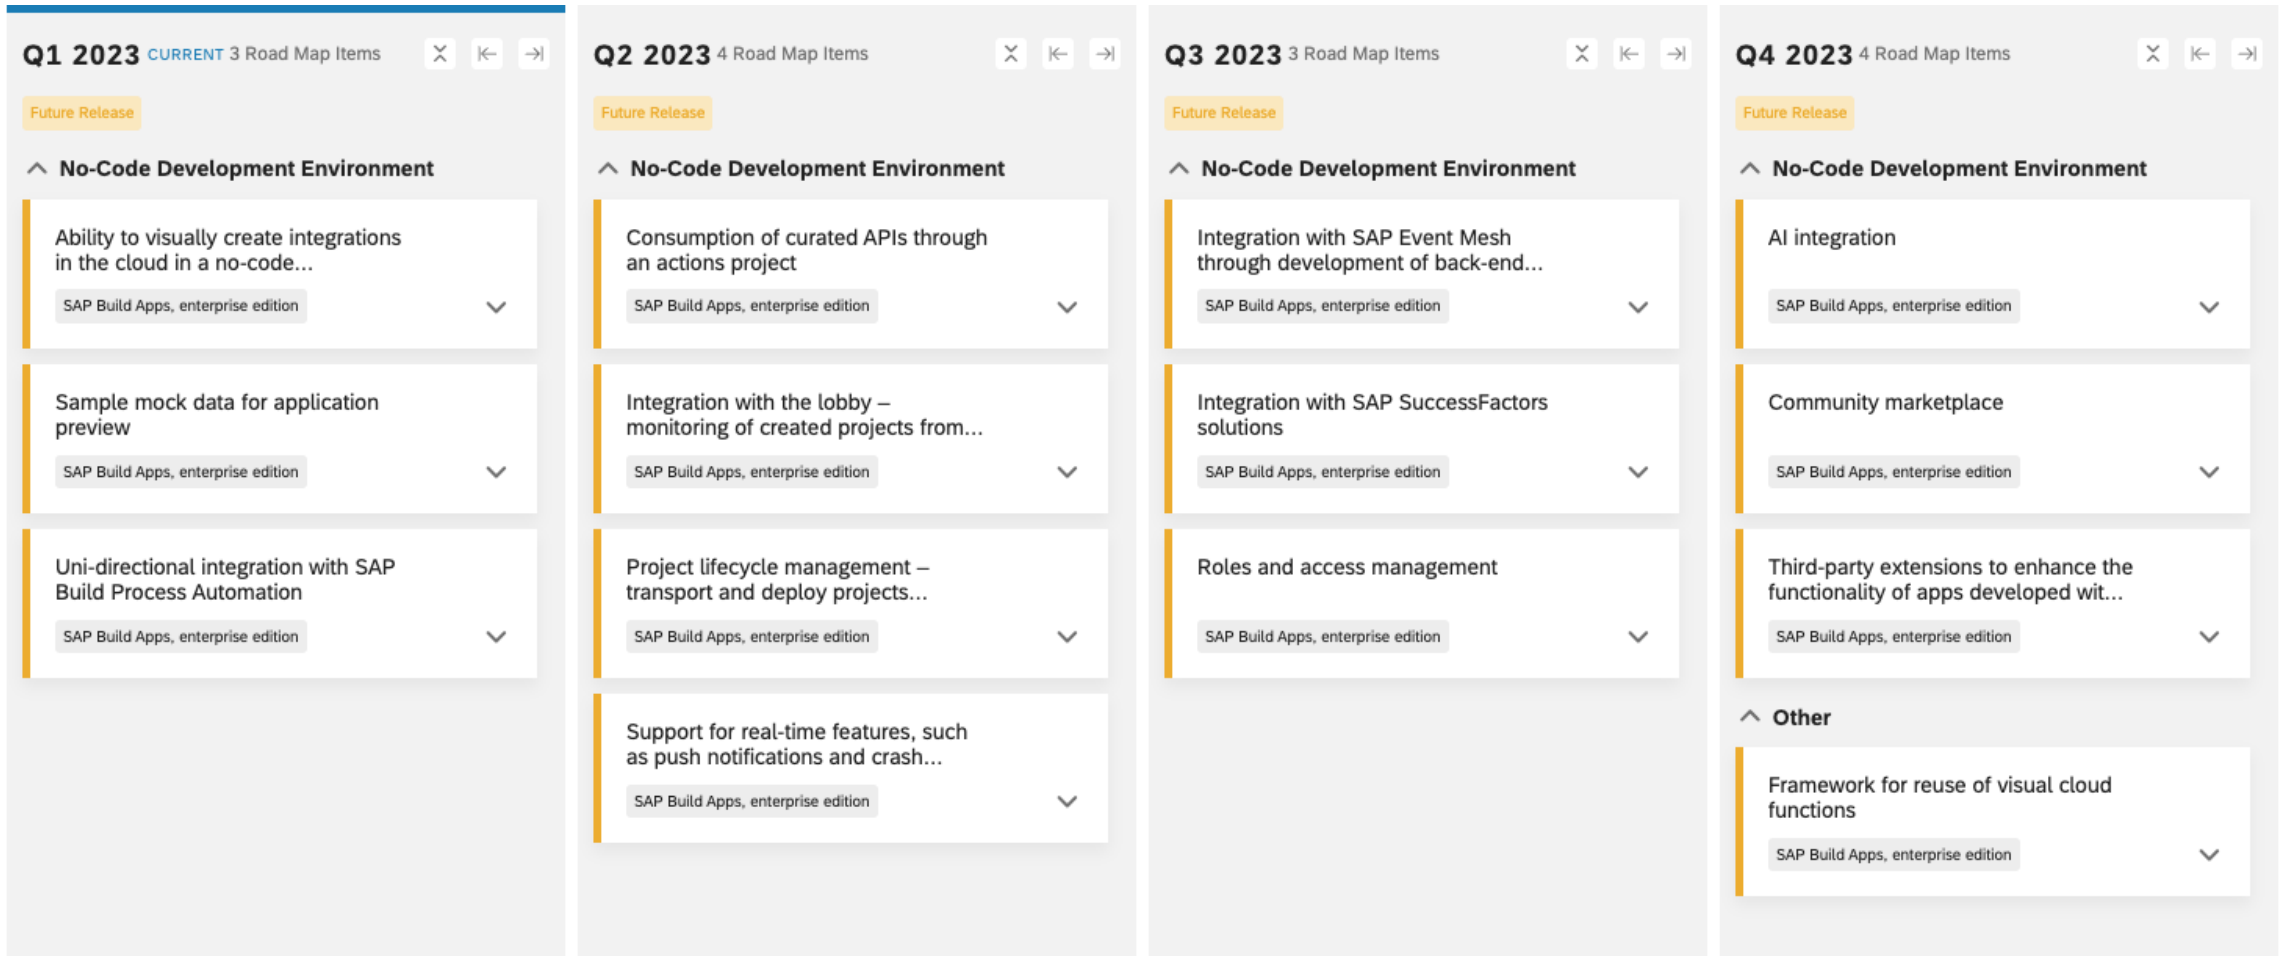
Q1 2023 CURRENT 3 Road Map Items

Future Release

No-Code Development Environment

Ability to visually create integrations in the cloud in a no-code...

SAP Build Apps, enterprise edition

Sample mock data for application preview

SAP Build Apps, enterprise edition

Uni-directional integration with SAP Build Process Automation

SAP Build Apps, enterprise edition

Q2 2023 4 Road Map Items

Future Release

No-Code Development Environment

Consumption of curated APIs through an actions project

SAP Build Apps, enterprise edition

Integration with the lobby – monitoring of created projects from...

SAP Build Apps, enterprise edition

Project lifecycle management – transport and deploy projects...

SAP Build Apps, enterprise edition

Support for real-time features, such as push notifications and crash...

SAP Build Apps, enterprise edition

Q3 2023 3 Road Map Items

Future Release

No-Code Development Environment

Integration with SAP Event Mesh through development of back-end...

SAP Build Apps, enterprise edition

Integration with SAP SuccessFactors solutions

SAP Build Apps, enterprise edition

Roles and access management

SAP Build Apps, enterprise edition

Q4 2023 4 Road Map Items

Future Release

No-Code Development Environment

AI integration

SAP Build Apps, enterprise edition

Community marketplace

SAP Build Apps, enterprise edition

Third-party extensions to enhance the functionality of apps developed wit...

SAP Build Apps, enterprise edition

Other

Framework for reuse of visual cloud functions

SAP Build Apps, enterprise edition